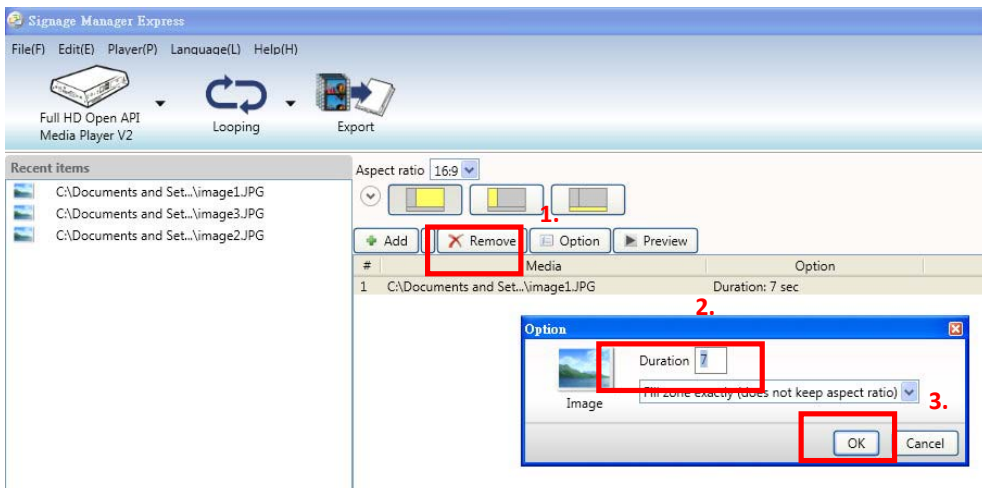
Signage Manager Express

File(F) Edit(E) Player(P) Language(L) Help(H)

Full HD Open API Media Player V2

Looping

Export

Recent items

C:\Documents and Set...\image1.JPG
C:\Documents and Set...\image3.JPG
C:\Documents and Set...\image2.JPG

Aspect ratio 16:9

1.

Add Remove Option Preview

| # | Media | Option |
|---|---|---|
| 1 | C:\Documents and Set...\image1.JPG | Duration: 7 sec |

2.

Option

Duration 7

Image

Fill zone exactly (does not keep aspect ratio)

3.

OK Cancel